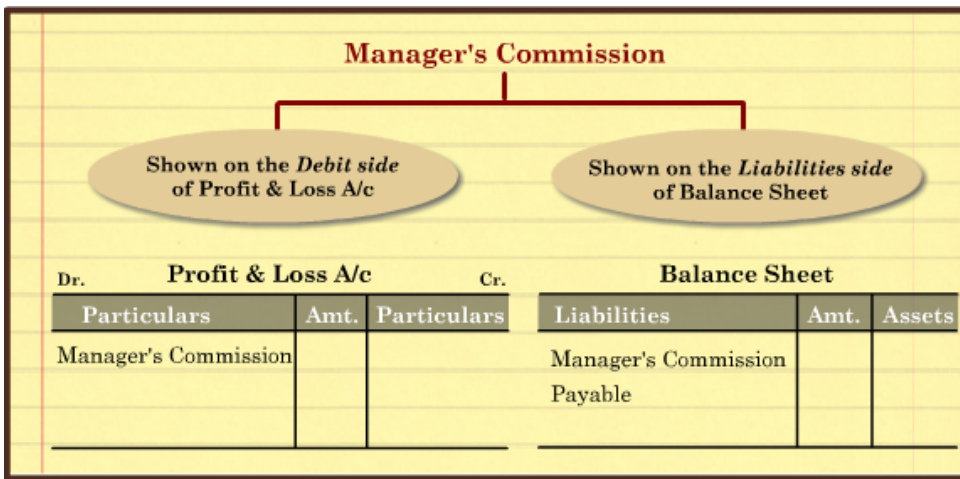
Manager's Commission

Shown on the *Debit side* of Profit & Loss A/c

Shown on the *Liabilities side* of Balance Sheet

Dr. Profit & Loss A/c Cr.

| Particulars | Amt. | Particulars |
|---|---|---|
| Manager's Commission | | |

Balance Sheet

| Liabilities | Amt. | Assets |
|---|---|---|
| Manager's Commission Payable | | |